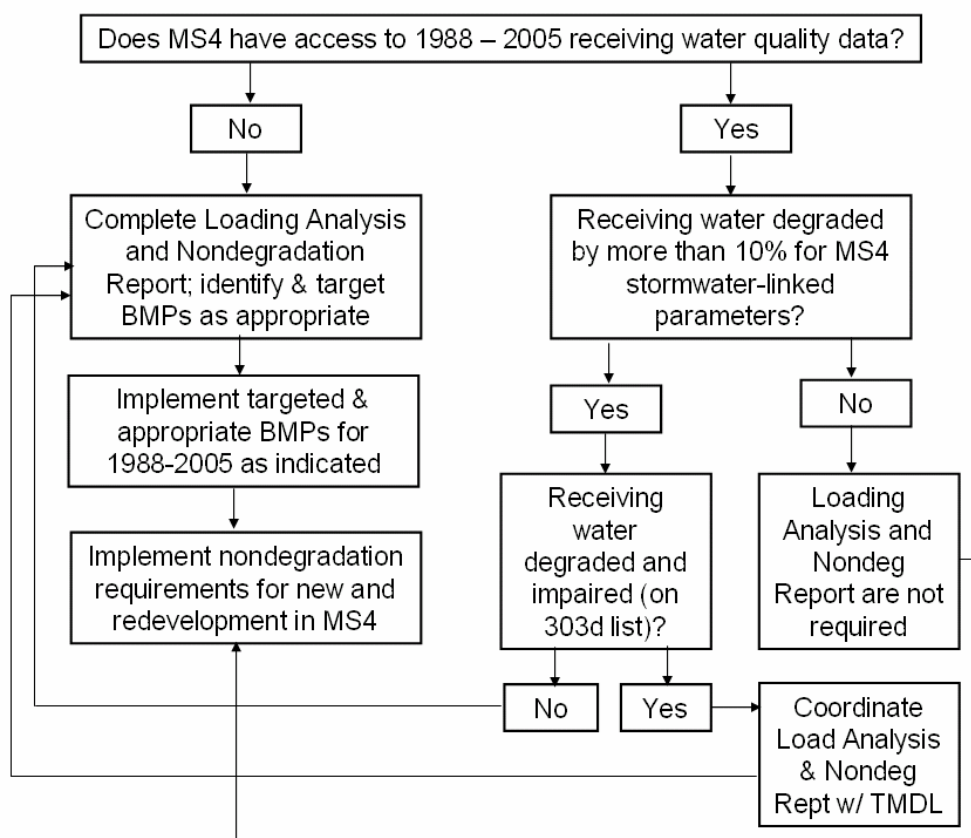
Does MS4 have access to 1988 – 2005 receiving water quality data?

No

Yes

Complete Loading Analysis and Nondegradation Report; identify & target BMPs as appropriate

Receiving water degraded by more than 10% for MS4 stormwater-linked parameters?

Implement targeted & appropriate BMPs for 1988-2005 as indicated

Yes

No

Implement nondegradation requirements for new and redevelopment in MS4

Receiving water degraded and impaired (on 303d list)?

Loading Analysis and Nondeg Report are not required

No

Yes

Coordinate Load Analysis & Nondeg Rept w/ TMDL